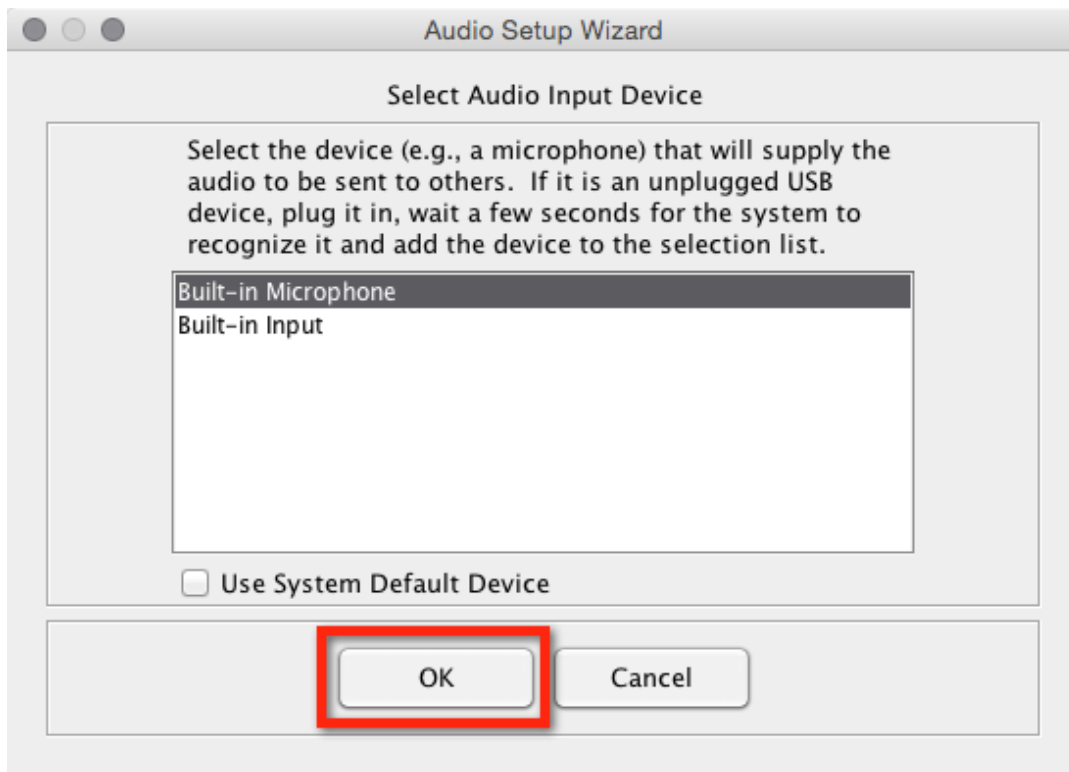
Audio Setup Wizard

Select Audio Input Device

Select the device (e.g., a microphone) that will supply the audio to be sent to others. If it is an unplugged USB device, plug it in, wait a few seconds for the system to recognize it and add the device to the selection list.

Built-in Microphone
Built-in Input

Use System Default Device

OK
Cancel